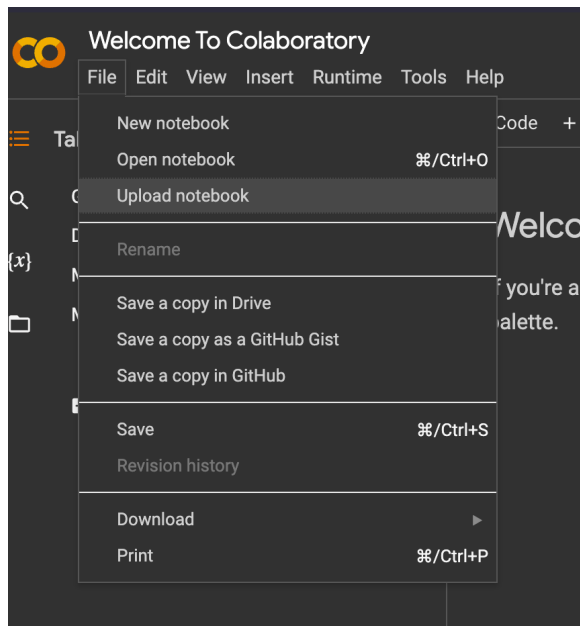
CO Welcome To Colaboratory

File Edit View Insert Runtime Tools Help

Ta

$\{x\}$

Code +

Welco

f you're a

alette.

New notebook
Open notebook ⌘/Ctrl+O
Upload notebook

Rename

Save a copy in Drive
Save a copy as a GitHub Gist
Save a copy in GitHub

Save ⌘/Ctrl+S
Revision history

Download
Print ⌘/Ctrl+P